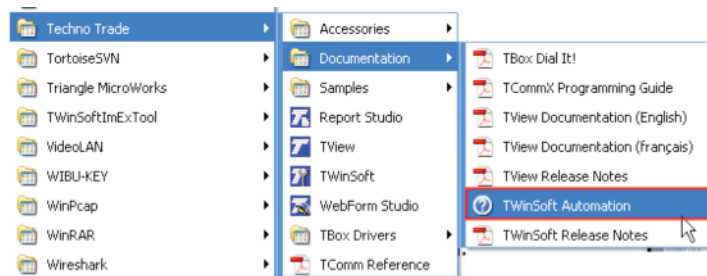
Techno Trade
TortoiseSVN
Triangle MicroWorks
TWinSoftImExTool
VideoLAN
WIBU-KEY
WinPcap
WinRAR
Wireshark

Accessories
Documentation
Samples
Report Studio
TView
TWinSoft
WebForm Studio
TBox Drivers
TComm Reference

TBox Dial It!
TCommX Programming Guide
TView Documentation (English)
TView Documentation (français)
TView Release Notes
TWinSoft Automation
TWinSoft Release Notes